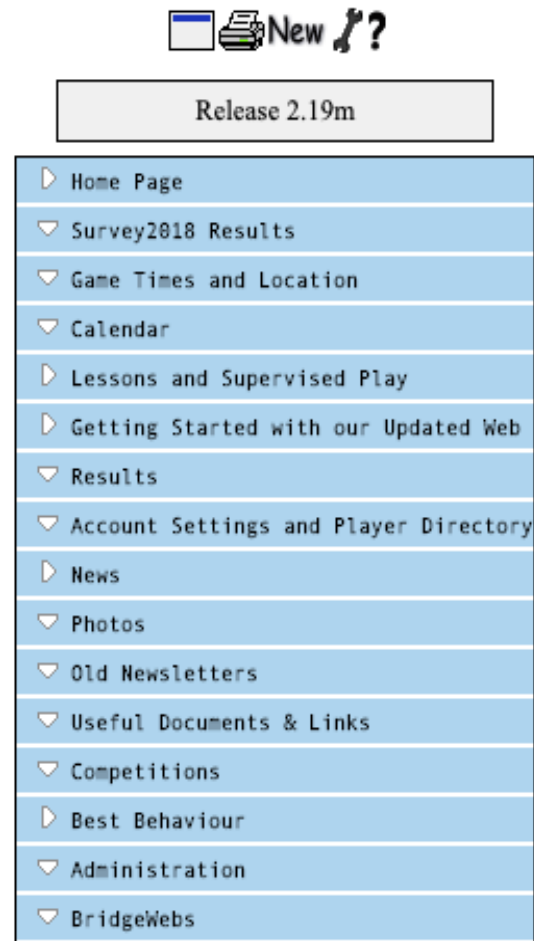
New ?

Release 2.19m

Home Page
Survey2018 Results
Game Times and Location
Calendar
Lessons and Supervised Play
Getting Started with our Updated Web
Results
Account Settings and Player Directory
News
Photos
Old Newsletters
Useful Documents & Links
Competitions
Best Behaviour
Administration
BridgeWebs